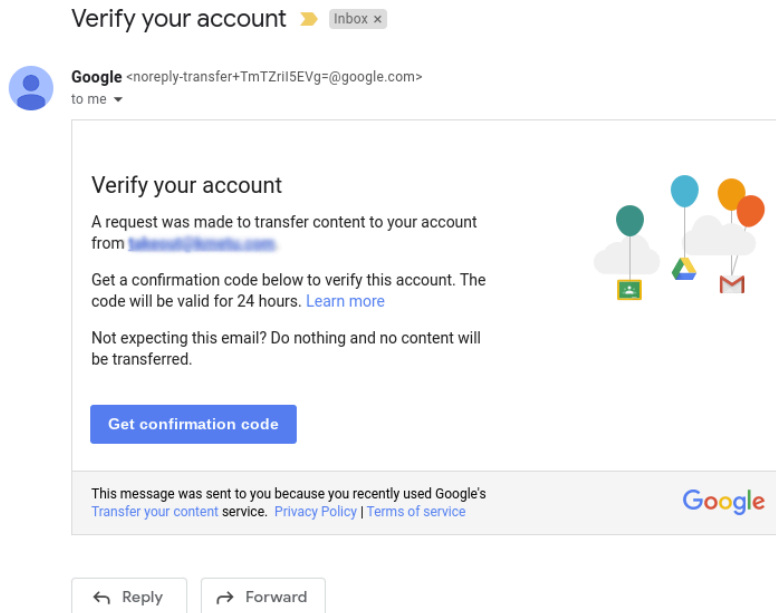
Verify your account Inbox ×

Google <noreply-transfer+TmTZriI5EVg=@google.com>
to me

Verify your account

A request was made to transfer content to your account from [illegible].

Get a confirmation code below to verify this account. The code will be valid for 24 hours. Learn more

Not expecting this email? Do nothing and no content will be transferred.

Get confirmation code

This message was sent to you because you recently used Google's Transfer your content service. Privacy Policy | Terms of service

Google

Reply Forward